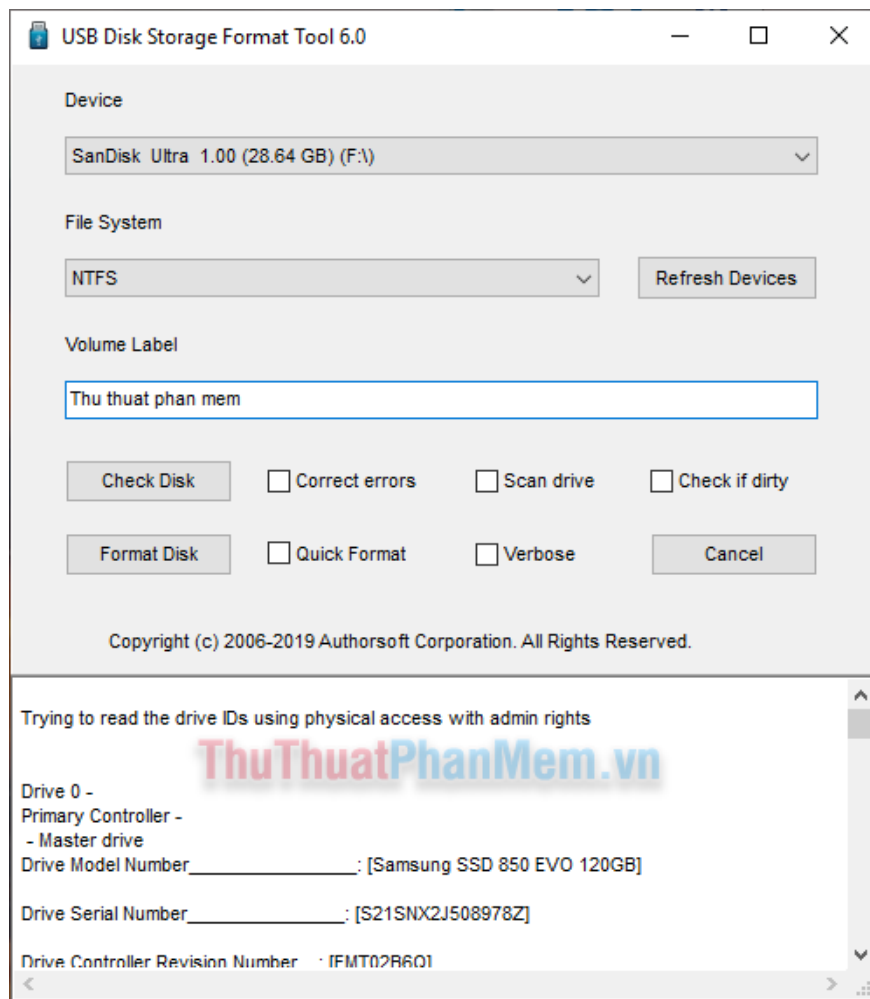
USB Disk Storage Format Tool 6.0

Device

SanDisk Ultra 1.00 (28.64 GB) (F:\)

File System

NTFS

Refresh Devices

Volume Label

Thu thuat phan mem

Check Disk

Correct errors

Scan drive

Check if dirty

Format Disk

Quick Format

Verbose

Cancel

Copyright (c) 2006-2019 Authorsoft Corporation. All Rights Reserved.

Trying to read the drive IDs using physical access with admin rights

ThuThuatPhanMem.vn

Drive 0 -
Primary Controller -
- Master drive
Drive Model Number________________: [Samsung SSD 850 EVO 120GB]

Drive Serial Number_______________: [S21SNX2J508978Z]

Drive Controller Revision Number___: [EMT02B6Q]